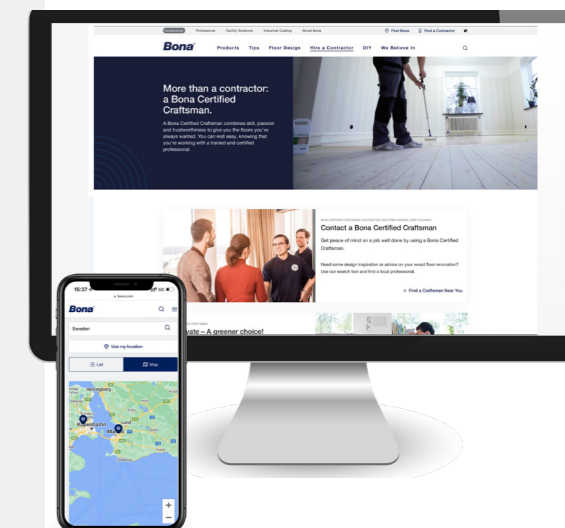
Homeowner Professional Facility Solutions Industrial Coatings About Bona Find Bona Find a Contractor

Bona Products Tips Floor Design Hire a Contractor DIY We Believe In

More than a contractor: a Bona Certified Craftsman.

A Bona Certified Craftsman combines skill, passion and trustworthiness to give you the floors you've always wanted. You can rest easy, knowing that you're working with a trained and certified professional.

Contact a Bona Certified Craftsman

Get peace of mind on a job well done by using a Bona Certified Craftsman.

Need some design inspiration or advice on your wood floor renovation? Use our search tool and find a local professional.

→ Find a Craftsman Near You

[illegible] – A greener choice!

15:37

bona.com

Bona

Sweden

Use my location

List Map

Helsingborg

København